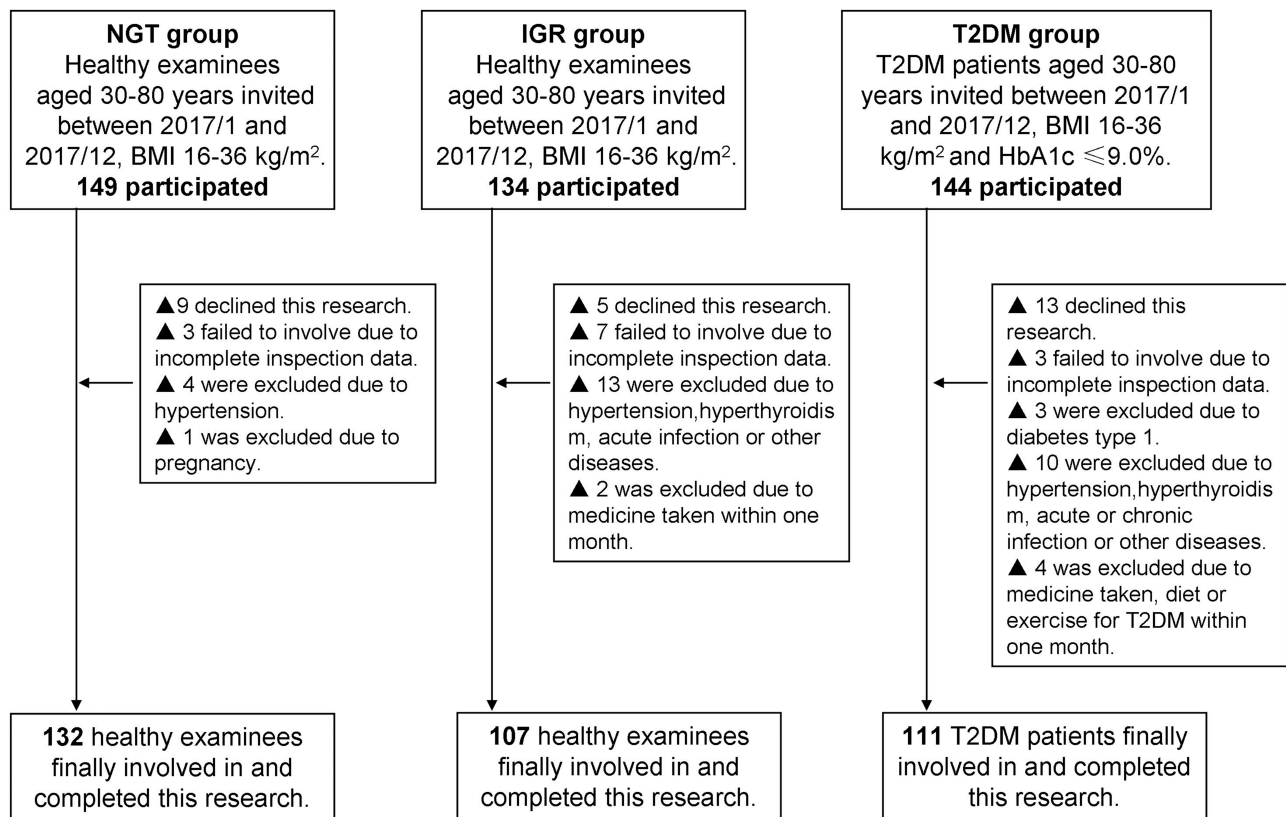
**NGT group**
Healthy examinees aged 30-80 years invited between 2017/1 and 2017/12, BMI 16-36 kg/m$^2$.
**149 participated**

▲9 declined this research.
▲ 3 failed to involve due to incomplete inspection data.
▲ 4 were excluded due to hypertension.
▲ 1 was excluded due to pregnancy.

**132** healthy examinees finally involved in and completed this research.

**IGR group**
Healthy examinees aged 30-80 years invited between 2017/1 and 2017/12, BMI 16-36 kg/m$^2$.
**134 participated**

▲ 5 declined this research.
▲ 7 failed to involve due to incomplete inspection data.
▲ 13 were excluded due to hypertension,hyperthyroidism, acute infection or other diseases.
▲ 2 was excluded due to medicine taken within one month.

**107** healthy examinees finally involved in and completed this research.

**T2DM group**
T2DM patients aged 30-80 years invited between 2017/1 and 2017/12, BMI 16-36 kg/m$^2$ and HbA1c $\leqslant$9.0%.
**144 participated**

▲ 13 declined this research.
▲ 3 failed to involve due to incomplete inspection data.
▲ 3 were excluded due to diabetes type 1.
▲ 10 were excluded due to hypertension,hyperthyroidism, acute or chronic infection or other diseases.
▲ 4 was excluded due to medicine taken, diet or exercise for T2DM within one month.

**111** T2DM patients finally involved in and completed this research.